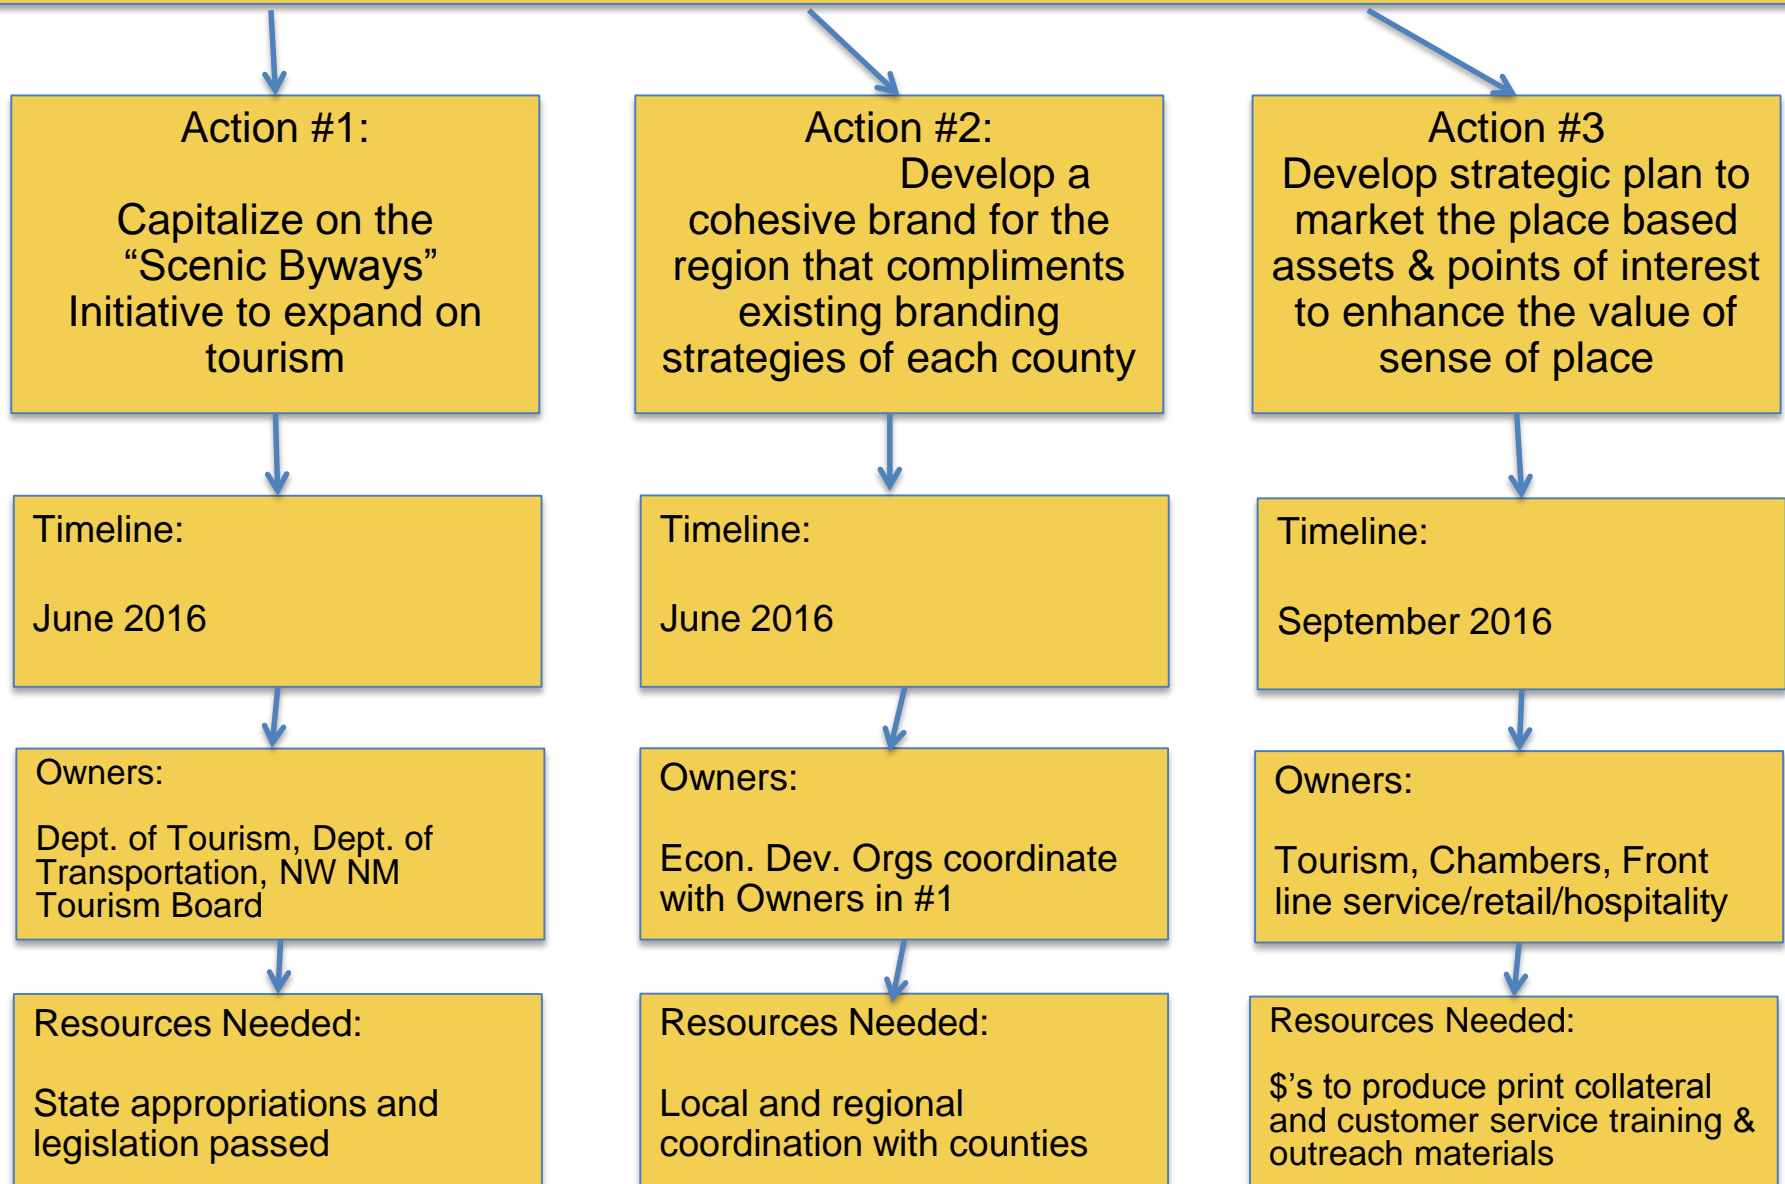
Action #1:

Capitalize on the "Scenic Byways" Initiative to expand on tourism

Timeline:

June 2016

Owners:

Dept. of Tourism, Dept. of Transportation, NW NM Tourism Board

Resources Needed:

State appropriations and legislation passed

Action #2:
Develop a cohesive brand for the region that compliments existing branding strategies of each county

Timeline:

June 2016

Owners:

Econ. Dev. Orgs coordinate with Owners in #1

Resources Needed:

Local and regional coordination with counties

Action #3
Develop strategic plan to market the place based assets & points of interest to enhance the value of sense of place

Timeline:

September 2016

Owners:

Tourism, Chambers, Front line service/retail/hospitality

Resources Needed:

$'s to produce print collateral and customer service training & outreach materials